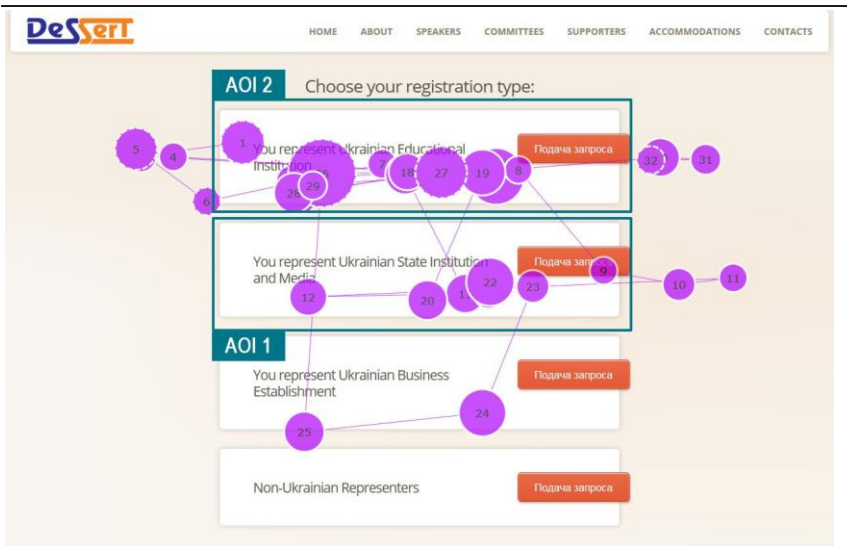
DeSSerT

HOME ABOUT SPEAKERS COMMITTEES SUPPORTERS ACCOMMODATIONS CONTACTS

AOI 2 Choose your registration type:

You represent Ukrainian Educational Institution

Подача запроса

You represent Ukrainian State Institution and Media

Подача запроса

AOI 1

You represent Ukrainian Business Establishment

Подача запроса

Non-Ukrainian Representers

Подача запроса

1 2 4 5 6 7 8 9 10 11 12 18 19 20 22 23 24 25 27 28 29 31 32